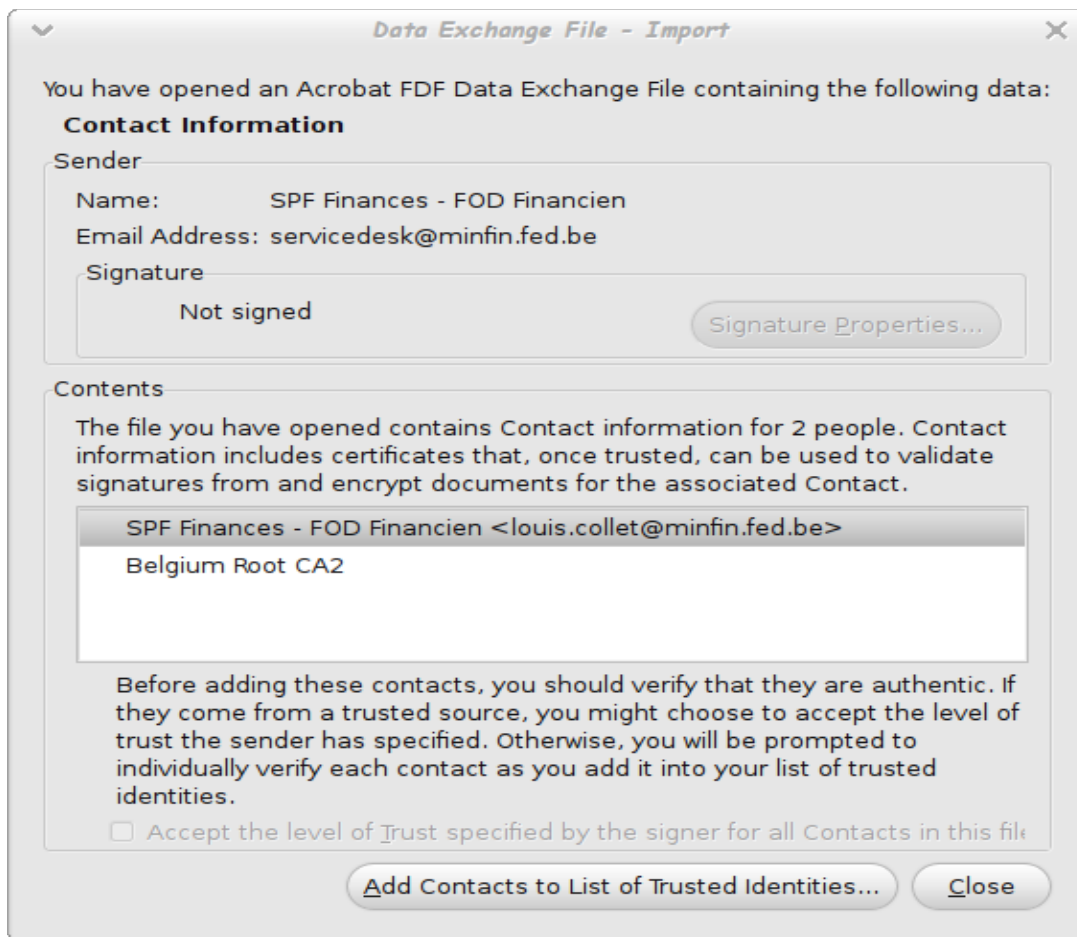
Data Exchange File - Import

You have opened an Acrobat FDF Data Exchange File containing the following data:

Contact Information

Sender

Name: SPF Finances - FOD Financien

Email Address: servicedesk@minfin.fed.be

Signature

Not signed

Signature Properties...

Contents

The file you have opened contains Contact information for 2 people. Contact information includes certificates that, once trusted, can be used to validate signatures from and encrypt documents for the associated Contact.

SPF Finances - FOD Financien <louis.collet@minfin.fed.be>

Belgium Root CA2

Before adding these contacts, you should verify that they are authentic. If they come from a trusted source, you might choose to accept the level of trust the sender has specified. Otherwise, you will be prompted to individually verify each contact as you add it into your list of trusted identities.

Accept the level of Trust specified by the signer for all Contacts in this fil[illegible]

Add Contacts to List of Trusted Identities...

Close